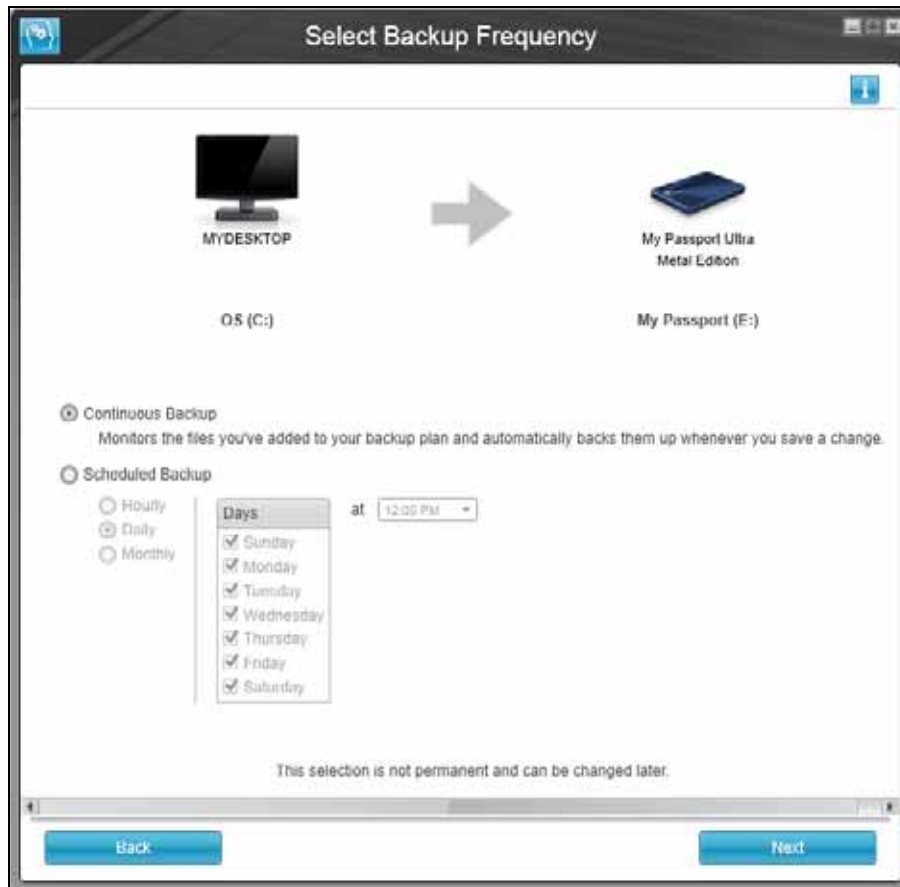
Select Backup Frequency

MYDESKTOP

My Passport Ultra Metal Edition

OS (C:)

My Passport (E:)

Continuous Backup

Monitors the files you've added to your backup plan and automatically backs them up whenever you save a change.

Scheduled Backup

Hourly
Daily
Monthly

Days
Sunday
Monday
Tuesday
Wednesday
Thursday
Friday
Saturday

at 12:00 PM

This selection is not permanent and can be changed later.

Back

Next